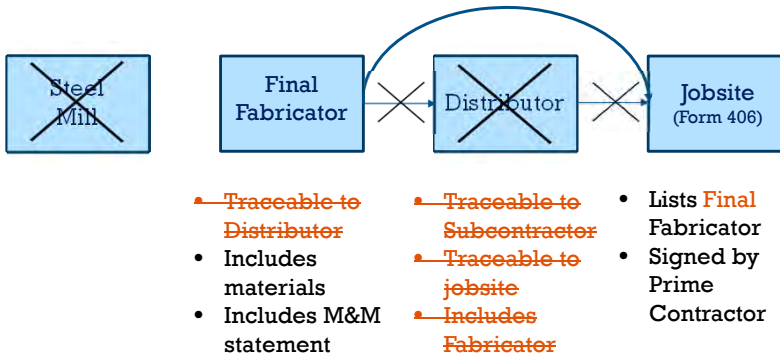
Steel Mill

Final Fabricator

Distributor

Jobsite
(Form 406)

• ~~Traceable to Distributor~~
• Includes materials
• Includes M&M statement

• ~~Traceable to Subcontractor~~
• ~~Traceable to jobsite~~
• ~~Includes Fabricator~~

• Lists Final Fabricator
• Signed by Prime Contractor